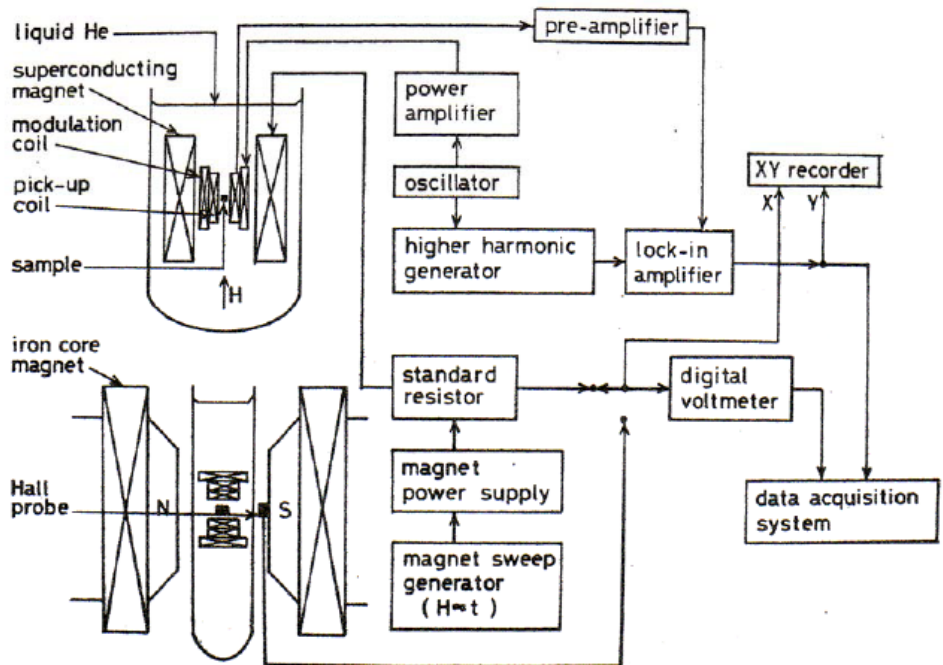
liquid He
superconducting magnet
modulation coil
pick-up coil
sample
H
pre-amplifier
power amplifier
oscillator
higher harmonic generator
lock-in amplifier
XY recorder
X
Y
iron core magnet
standard resistor
digital voltmeter
magnet power supply
data acquisition system
Hall probe
N
S
magnet sweep generator ( $H \propto t$ )